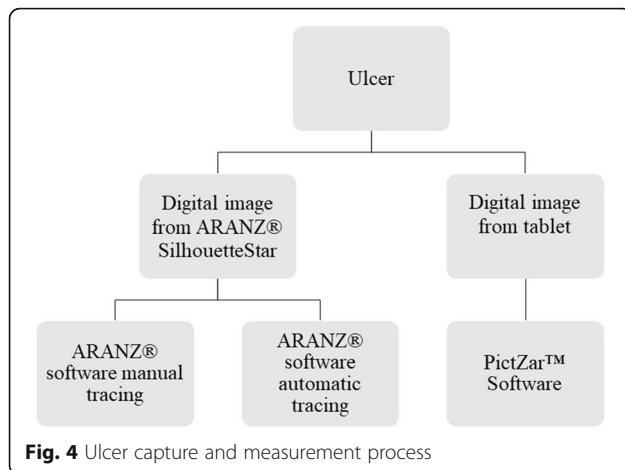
Ulcer

Digital image from ARANZ® SilhouetteStar

Digital image from tablet

ARANZ® software manual tracing

ARANZ® software automatic tracing

PictZar™ Software

**Fig. 4** Ulcer capture and measurement process